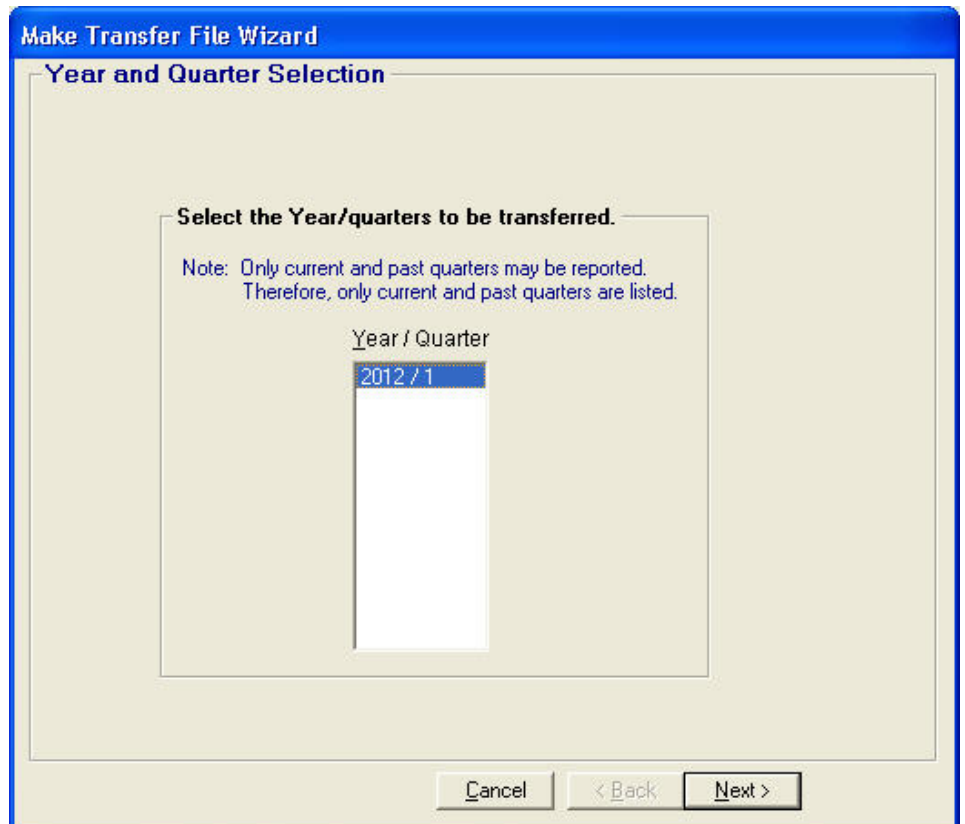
Make Transfer File Wizard

Year and Quarter Selection

Select the Year/quarters to be transferred.

Note: Only current and past quarters may be reported. Therefore, only current and past quarters are listed.

Year / Quarter

2012 / 1

Cancel

< Back

Next >